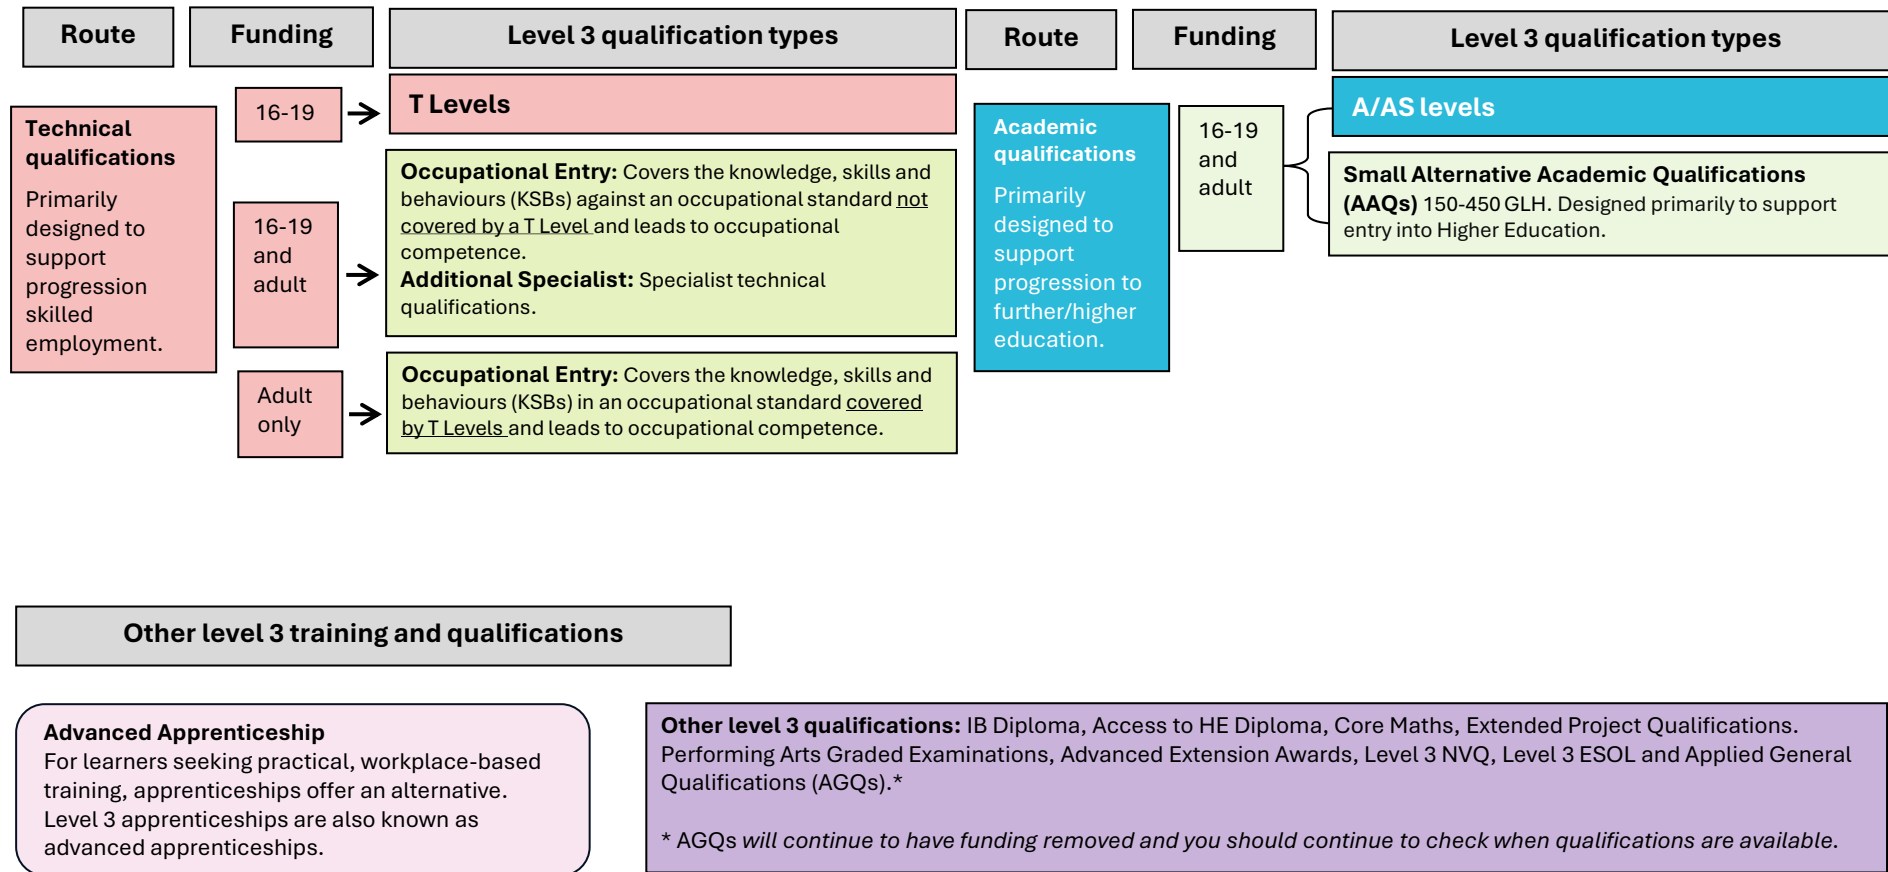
Route

Funding

Level 3 qualification types

Technical qualifications

Primarily designed to support progression skilled employment.

16-19

T Levels

16-19 and adult

Occupational Entry: Covers the knowledge, skills and behaviours (KSBs) against an occupational standard not covered by a T Level and leads to occupational competence.
Additional Specialist: Specialist technical qualifications.

Adult only

Occupational Entry: Covers the knowledge, skills and behaviours (KSBs) in an occupational standard covered by T Levels and leads to occupational competence.

Route

Funding

Level 3 qualification types

Academic qualifications

Primarily designed to support progression to further/higher education.

16-19 and adult

A/AS levels

Small Alternative Academic Qualifications (AAQs) 150-450 GLH. Designed primarily to support entry into Higher Education.

Other level 3 training and qualifications

Advanced Apprenticeship
For learners seeking practical, workplace-based training, apprenticeships offer an alternative. Level 3 apprenticeships are also known as advanced apprenticeships.

Other level 3 qualifications: IB Diploma, Access to HE Diploma, Core Maths, Extended Project Qualifications. Performing Arts Graded Examinations, Advanced Extension Awards, Level 3 NVQ, Level 3 ESOL and Applied General Qualifications (AGQs).*

* AGQs will continue to have funding removed and you should continue to check when qualifications are available.